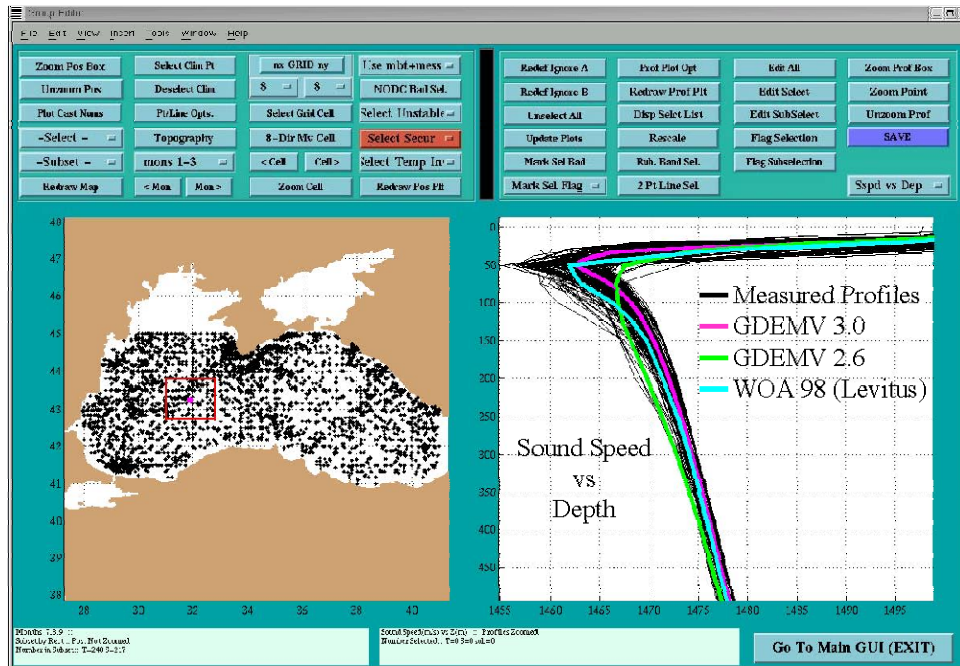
Group Editor

File Edit View Insert Tools Window Help

Zoom Pos Box
Unzoom Pos
Plot Cast Nums
-Select -
-Subset -
Redraw Map

Select Clim Pt
Deselect Clim
PtLine Opts.
Topography
mons 1-3
< Mon
Mon >

nx GRID ny
8
8
Select Grid Cell
8-Dir Mv Cell
< Cell
Cell >
Zoom Cell

Use mbt+mess
NODC Bad Sel.
Select Unstable
Select Secur
Select Temp In
Redraw Pos Plt

Redef Ignore A
Redef Ignore B
Unselect All
Update Plots
Mark Sel Bad
Mark Sel. Flag

Prof Plot Opt
Redraw Prof Plt
Disp Select List
Rescale
Rub. Band Sel.
2 Pt Line Sel.

Edit All
Edit Select
Edit SubSelect
Flag Selection
Flag Subselection

Zoom Prof Box
Zoom Point
Unzoom Prof
SAVE
Sspd vs Dep

48
47
46
45
44
43
42
41
40
28 30 32 34 36 38 40

0
50
100
150
200
250
300
350
400
450
1455 1460 1465 1470 1475 1480 1485 1490 1495

Measured Profiles
GDEMV 3.0
GDEMV 2.6
WOA 98 (Levitus)

Sound Speed
vs
Depth

Months 7,8,9 ::
Subset by Rect... Pos. Not Zoomed
Number in Subset:: T=240 S=217

Sound Speed(m/s) vs Z(m) :: Profiles Zoomed
Number Selected... T=0 S=0 sel=0

Go To Main GUI (EXIT)